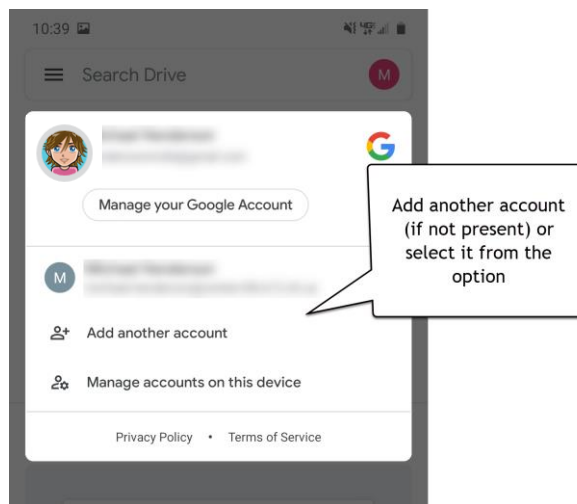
10:39

Search Drive

M

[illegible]

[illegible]

G

Manage your Google Account

M

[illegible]

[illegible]

Add another account

Manage accounts on this device

Privacy Policy • Terms of Service

Add another account (if not present) or select it from the option